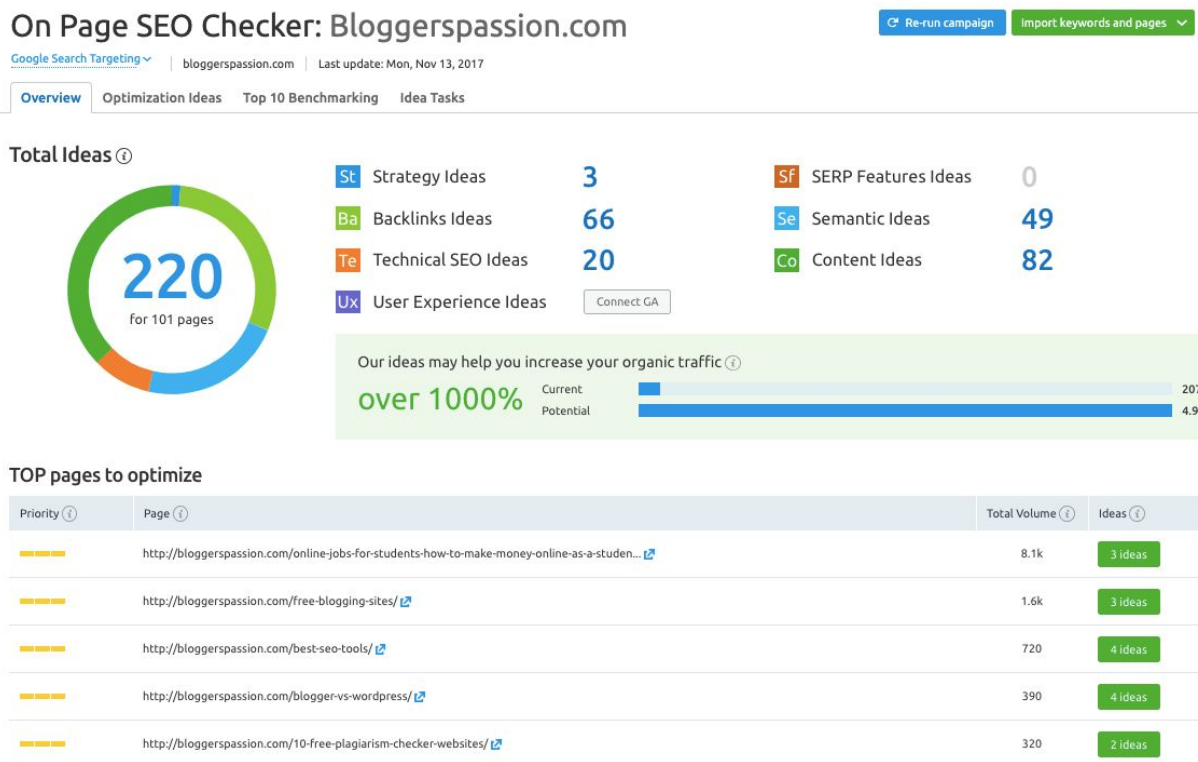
On Page SEO Checker: Bloggerspassion.com

Re-run campaign | Import keywords and pages

Google Search Targeting | bloggerspassion.com | Last update: Mon, Nov 13, 2017

Overview | Optimization Ideas | Top 10 Benchmarking | Idea Tasks

Total Ideas

220
for 101 pages

St Strategy Ideas 3
Ba Backlinks Ideas 66
Te Technical SEO Ideas 20
Ux User Experience Ideas Connect GA
Sf SERP Features Ideas 0
Se Semantic Ideas 49
Co Content Ideas 82

Our ideas may help you increase your organic traffic
over 1000%
Current 20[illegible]
Potential 4.9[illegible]

TOP pages to optimize

| Priority | Page | Total Volume | Ideas |
|---|---|---|---|
| | http://bloggerspassion.com/online-jobs-for-students-how-to-make-money-online-as-a-studen... | 8.1k | 3 ideas |
| | http://bloggerspassion.com/free-blogging-sites/ | 1.6k | 3 ideas |
| | http://bloggerspassion.com/best-seo-tools/ | 720 | 4 ideas |
| | http://bloggerspassion.com/blogger-vs-wordpress/ | 390 | 4 ideas |
| | http://bloggerspassion.com/10-free-plagiarism-checker-websites/ | 320 | 2 ideas |